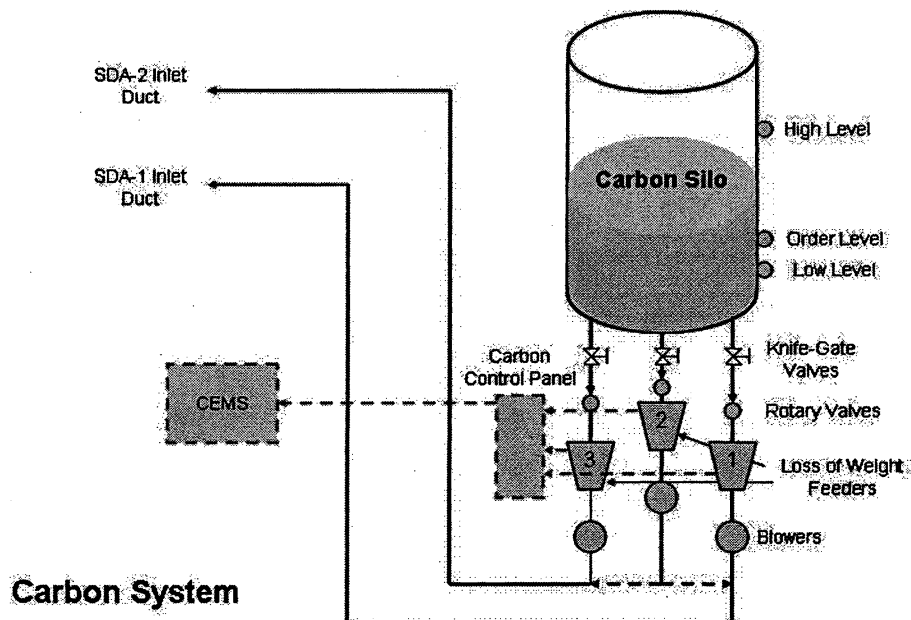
SDA-2 Inlet Duct

SDA-1 Inlet Duct

Carbon Silo

High Level

Order Level

Low Level

Knife-Gate Valves

Carbon Control Panel

CEMS

Rotary Valves

2

3

1

Loss of Weight Feeders

Blowers

Carbon System